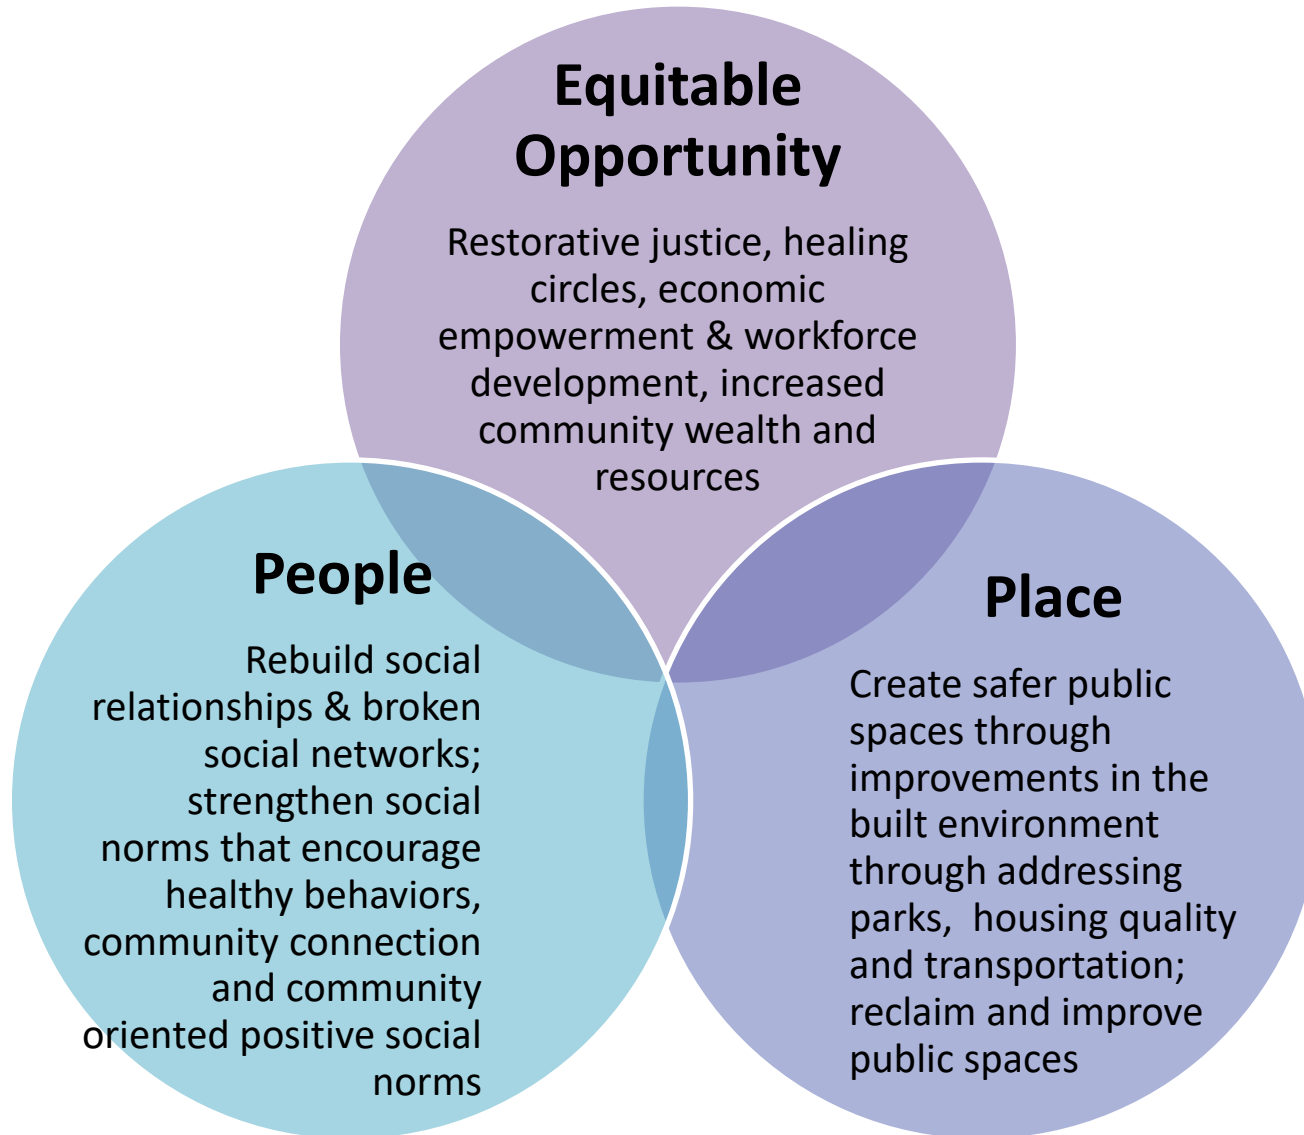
Equitable Opportunity

Restorative justice, healing circles, economic empowerment & workforce development, increased community wealth and resources

People

Rebuild social relationships & broken social networks; strengthen social norms that encourage healthy behaviors, community connection and community oriented positive social norms

Place

Create safer public spaces through improvements in the built environment through addressing parks, housing quality and transportation; reclaim and improve public spaces